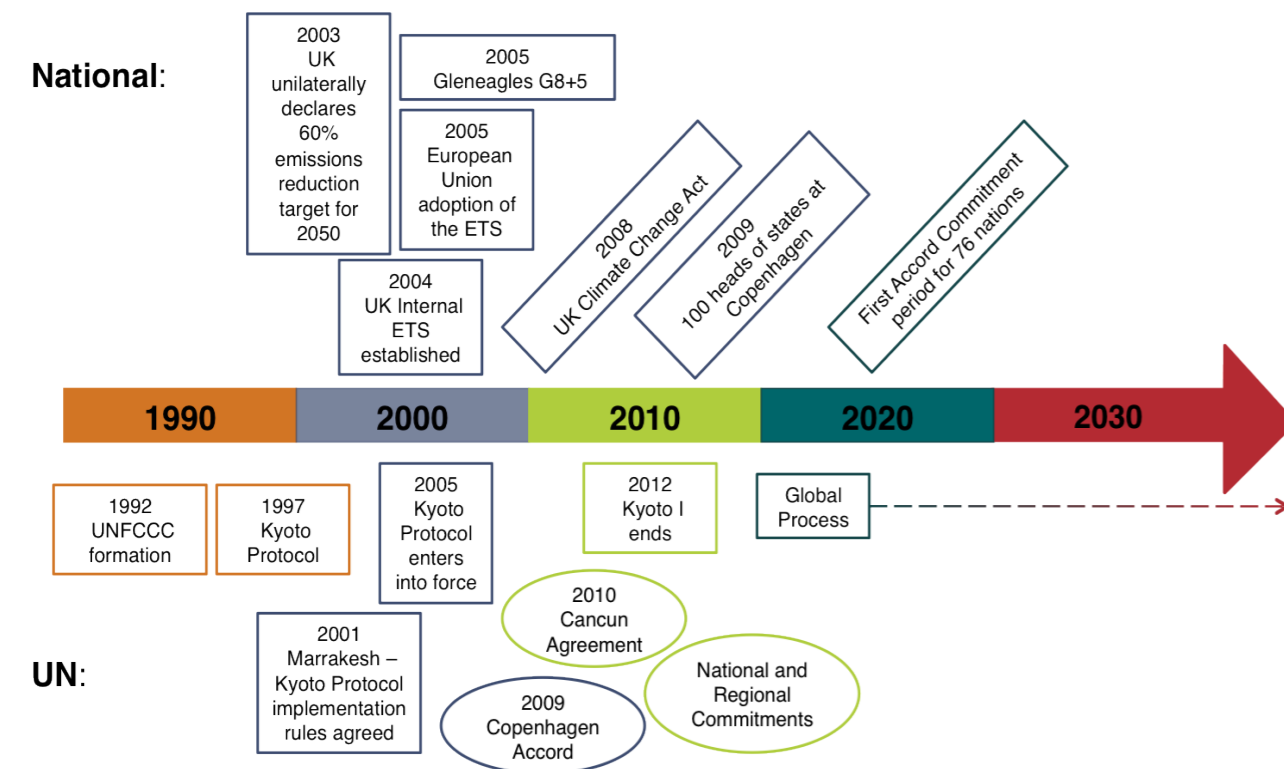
National:

2003
UK
unilaterally
declares
60%
emissions
reduction
target for
2050

2005
Gleneagles G8+5

2005
European
Union
adoption of
the ETS

2004
UK Internal
ETS
established

2008
UK Climate Change Act

2009
100 heads of states at
Copenhagen

First Accord Commitment
period for 76 nations

1990

2000

2010

2020

2030

1992
UNFCCC
formation

1997
Kyoto
Protocol

2005
Kyoto
Protocol
enters
into force

2012
Kyoto I
ends

Global
Process

2010
Cancun
Agreement

2001
Marrakesh –
Kyoto Protocol
implementation
rules agreed

National and
Regional
Commitments

UN:

2009
Copenhagen
Accord